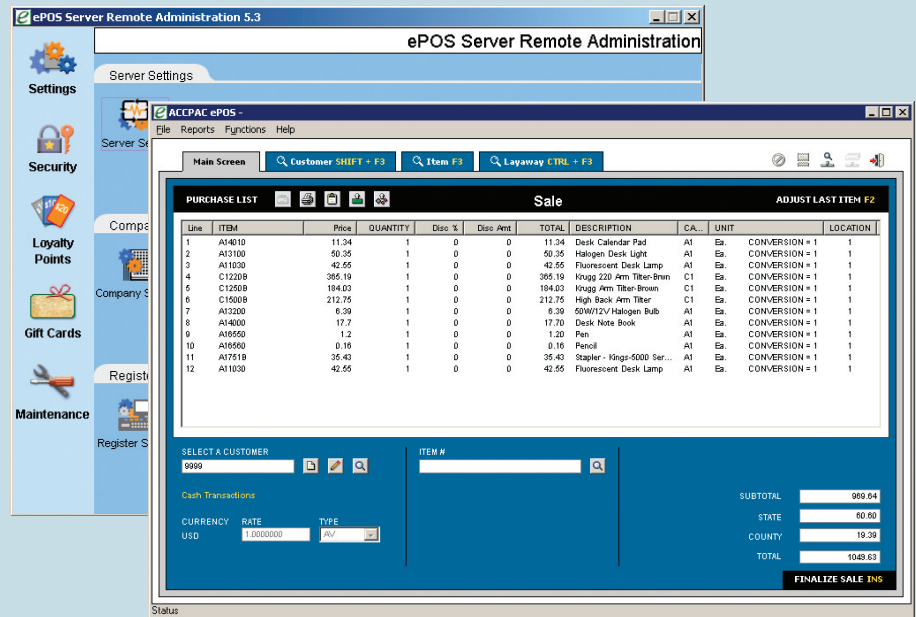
ePOS Server Remote Administration 5.3

ePOS Server Remote Administration

Settings

Security

Loyalty Points

Gift Cards

Maintenance

Server Settings

Server Se

Compa

Company S

Registe

Register S

ACCPAC ePOS -

File Reports Functions Help

Main Screen | Customer SHIFT + F3 | Item F3 | Layaway CTRL + F3

PURCHASE LIST

Sale

ADJUST LAST ITEM F2

| Line | ITEM | Price | QUANTITY | Disc % | Disc Amt | TOTAL | DESCRIPTION | CA... | UNIT | | LOCATION |
|---|---|---|---|---|---|---|---|---|---|---|---|
| 1 | A14010 | 11.34 | 1 | 0 | 0 | 11.34 | Desk Calendar Pad | A1 | Ea. | CONVERSION = 1 | 1 |
| 2 | A13100 | 50.35 | 1 | 0 | 0 | 50.35 | Halogen Desk Light | A1 | Ea. | CONVERSION = 1 | 1 |
| 3 | A11030 | 42.55 | 1 | 0 | 0 | 42.55 | Fluorescent Desk Lamp | A1 | Ea. | CONVERSION = 1 | 1 |
| 4 | C1220B | 365.19 | 1 | 0 | 0 | 365.19 | Krugg 220 Arm Tilter-Brwn | C1 | Ea. | CONVERSION = 1 | 1 |
| 5 | C1250B | 184.03 | 1 | 0 | 0 | 184.03 | Krugg Arm Tilter-Brown | C1 | Ea. | CONVERSION = 1 | 1 |
| 6 | C1500B | 212.75 | 1 | 0 | 0 | 212.75 | High Back Arm Tilter | C1 | Ea. | CONVERSION = 1 | 1 |
| 7 | A13200 | 6.39 | 1 | 0 | 0 | 6.39 | 50W/12V Halogen Bulb | A1 | Ea. | CONVERSION = 1 | 1 |
| 8 | A14000 | 17.7 | 1 | 0 | 0 | 17.70 | Desk Note Book | A1 | Ea. | CONVERSION = 1 | 1 |
| 9 | A16550 | 1.2 | 1 | 0 | 0 | 1.20 | Pen | A1 | Ea. | CONVERSION = 1 | 1 |
| 10 | A16560 | 0.16 | 1 | 0 | 0 | 0.16 | Pencil | A1 | Ea. | CONVERSION = 1 | 1 |
| 11 | A1751B | 35.43 | 1 | 0 | 0 | 35.43 | Stapler - Kings-5000 Ser... | A1 | Ea. | CONVERSION = 1 | 1 |
| 12 | A11030 | 42.55 | 1 | 0 | 0 | 42.55 | Fluorescent Desk Lamp | A1 | Ea. | CONVERSION = 1 | 1 |

SELECT A CUSTOMER
9999

ITEM #

Cash Transactions

CURRENCY USD
RATE 1.0000000
TYPE AV

SUBTOTAL 969.64
STATE 60.60
COUNTY 19.39
TOTAL 1049.63

FINALIZE SALE INS

Status